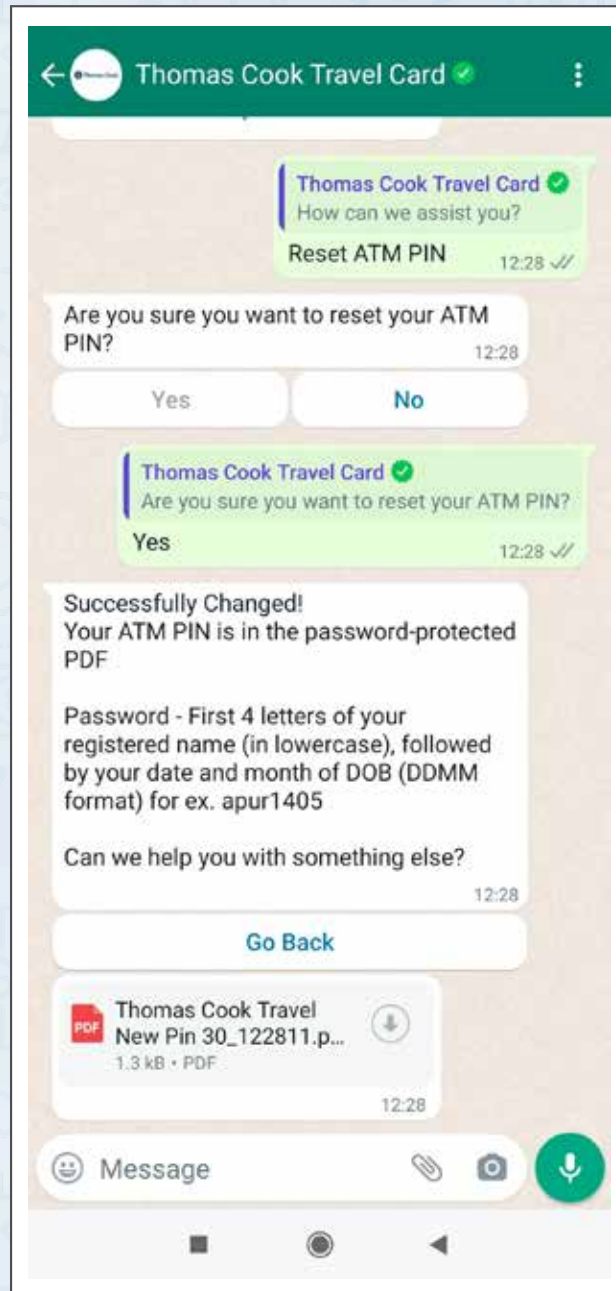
Thomas Cook Travel Card

Thomas Cook Travel Card
How can we assist you?
Reset ATM PIN 12:28

Are you sure you want to reset your ATM PIN? 12:28

Yes
No

Thomas Cook Travel Card
Are you sure you want to reset your ATM PIN?
Yes 12:28

Successfully Changed!
Your ATM PIN is in the password-protected PDF

Password - First 4 letters of your registered name (in lowercase), followed by your date and month of DOB (DDMM format) for ex. apur1405

Can we help you with something else?
12:28

Go Back

PDF
Thomas Cook Travel New Pin 30_122811.p...
1.3 kB • PDF
12:28

Message